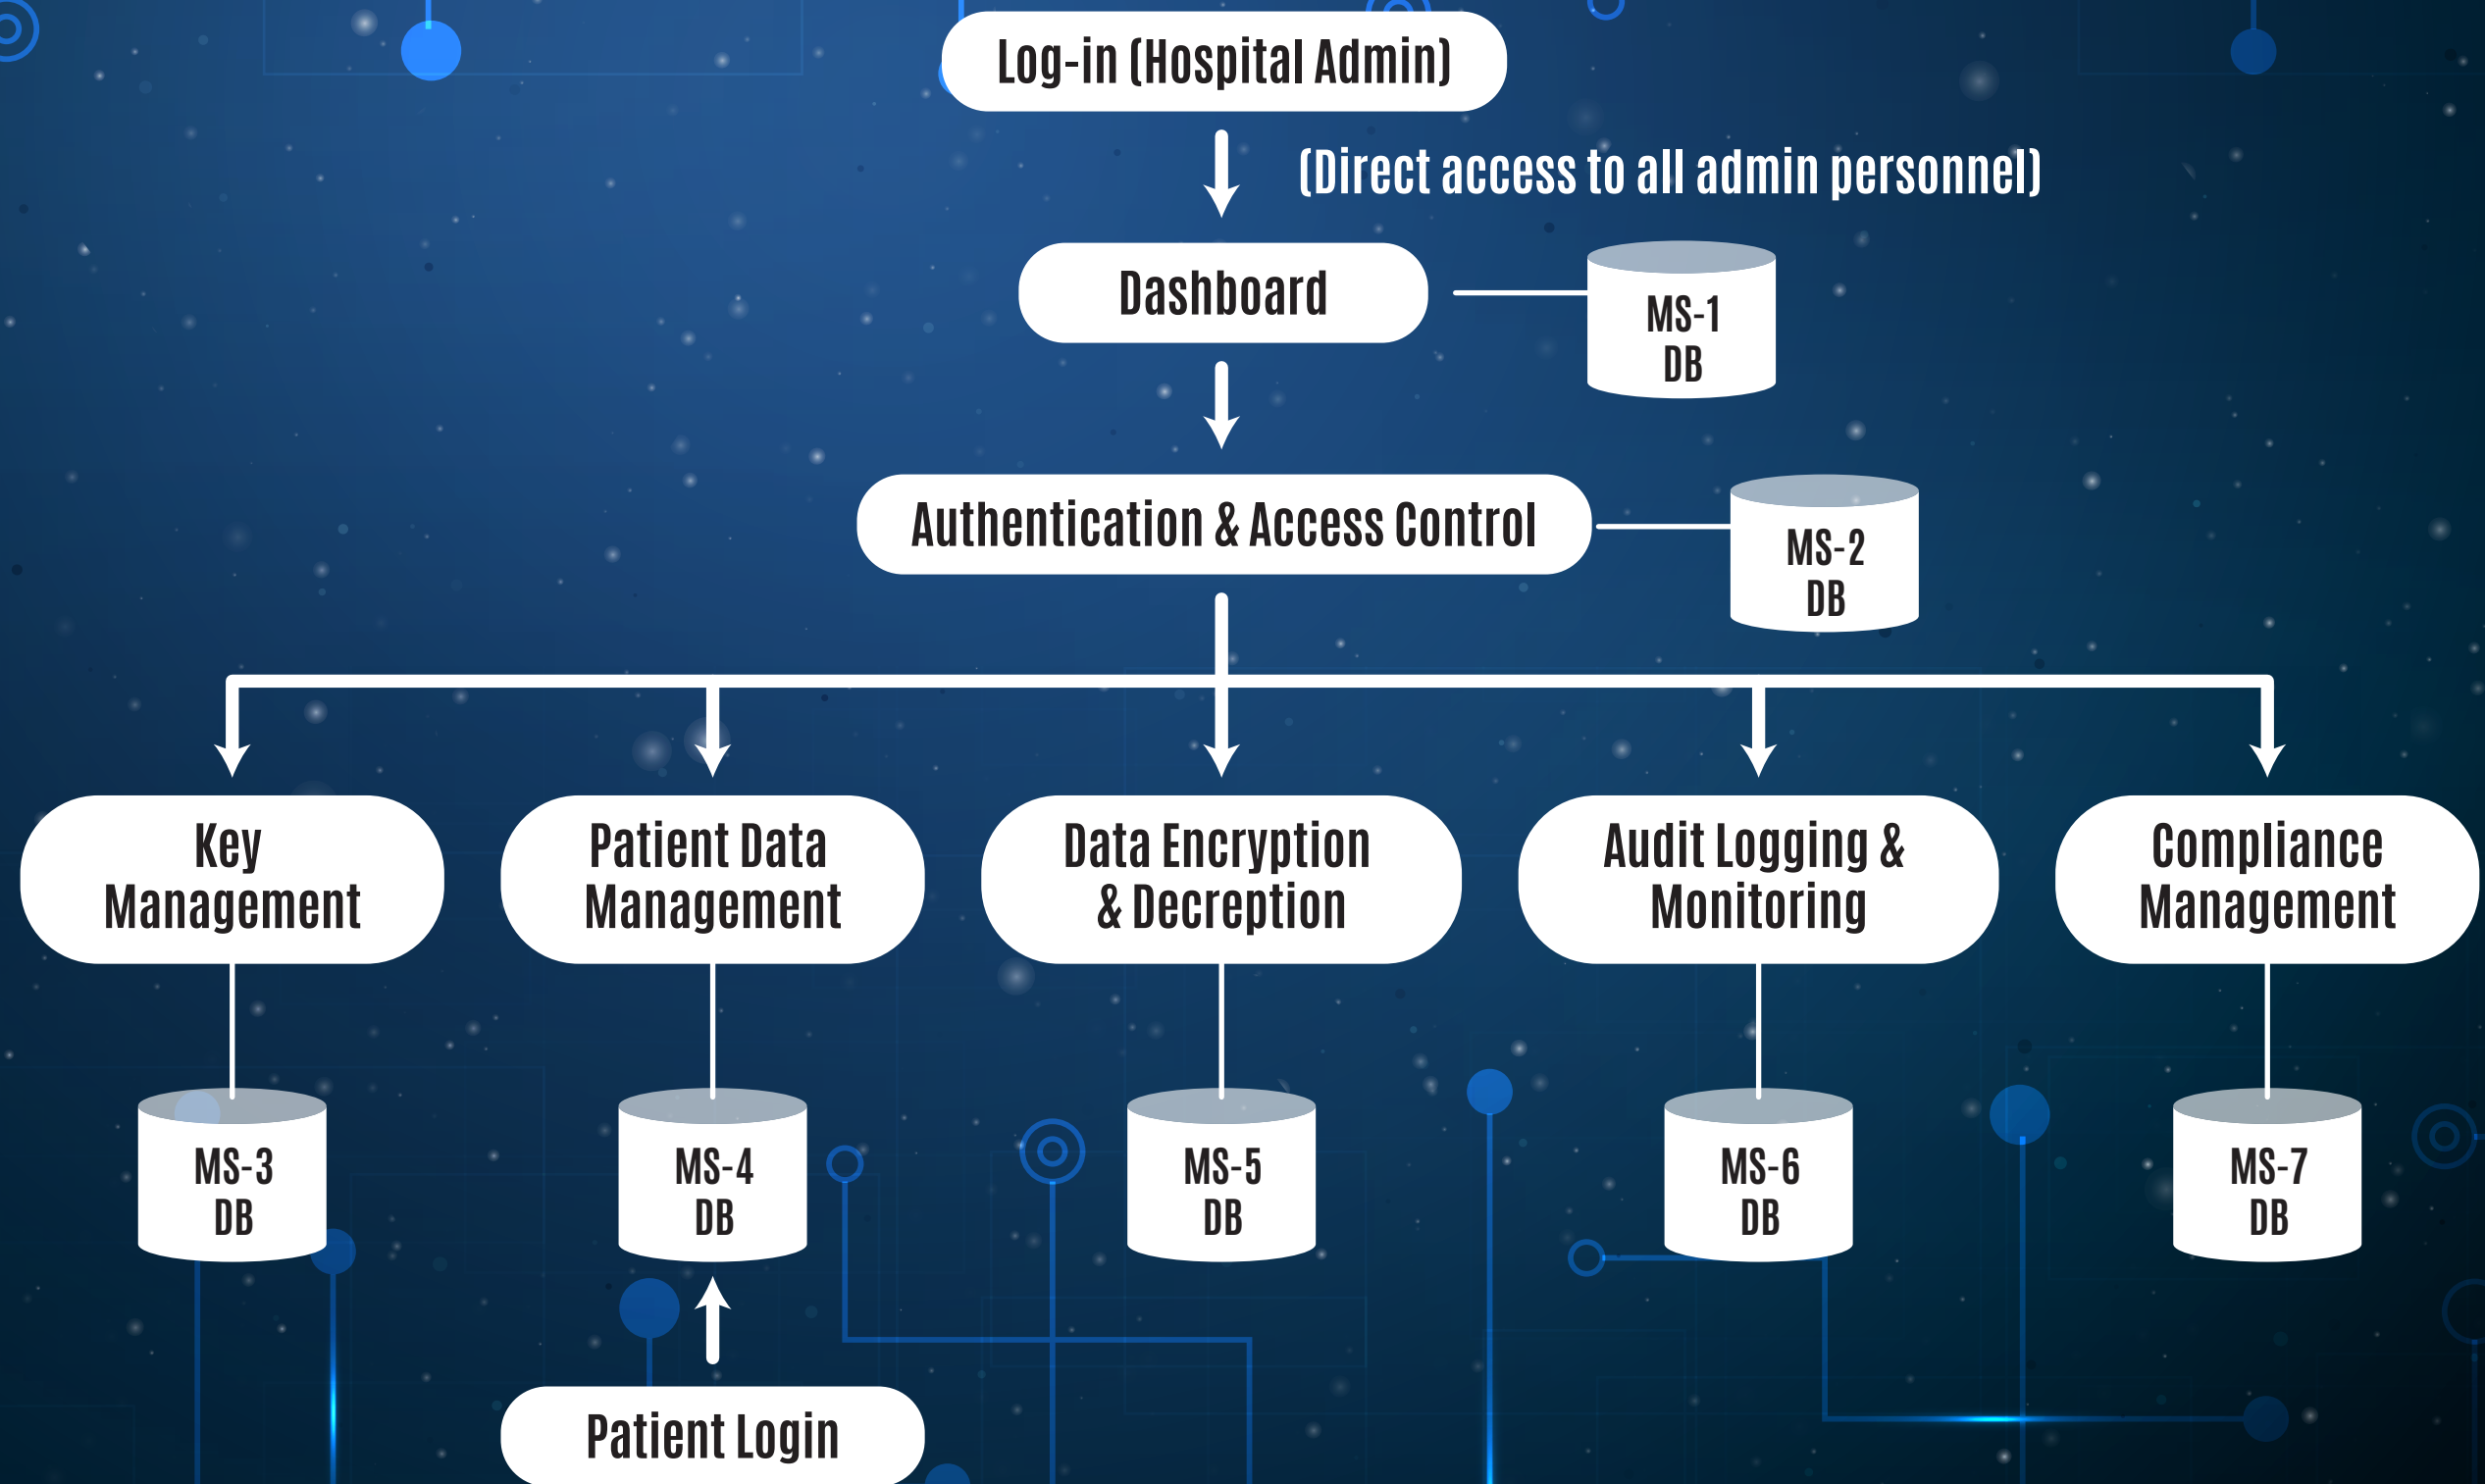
Log-in (Hospital Admin)

(Direct access to all admin personnel)

Dashboard

MS-1 DB

Authentication & Access Control

MS-2 DB

Key Management

Patient Data Management

Data Encryption & Decreption

Audit Logging & Monitoring

Compliance Management

MS-3 DB

MS-4 DB

MS-5 DB

MS-6 DB

MS-7 DB

Patient Login